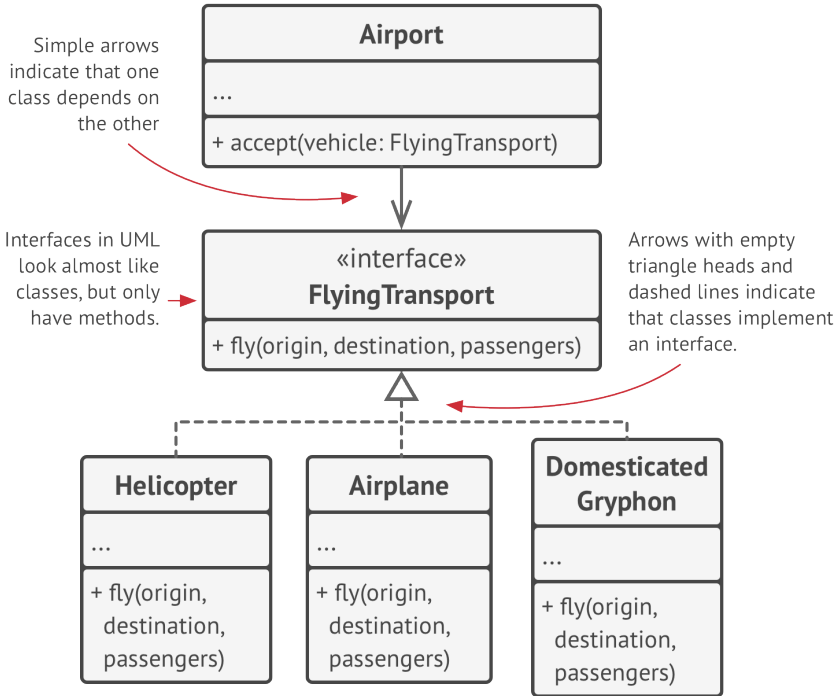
Simple arrows indicate that one class depends on the other

Airport

...

+ accept(vehicle: FlyingTransport)

Interfaces in UML look almost like classes, but only have methods.

«interface»
FlyingTransport

+ fly(origin, destination, passengers)

Arrows with empty triangle heads and dashed lines indicate that classes implement an interface.

Helicopter

...

+ fly(origin, destination, passengers)

Airplane

...

+ fly(origin, destination, passengers)

Domesticated Gryphon

...

+ fly(origin, destination, passengers)